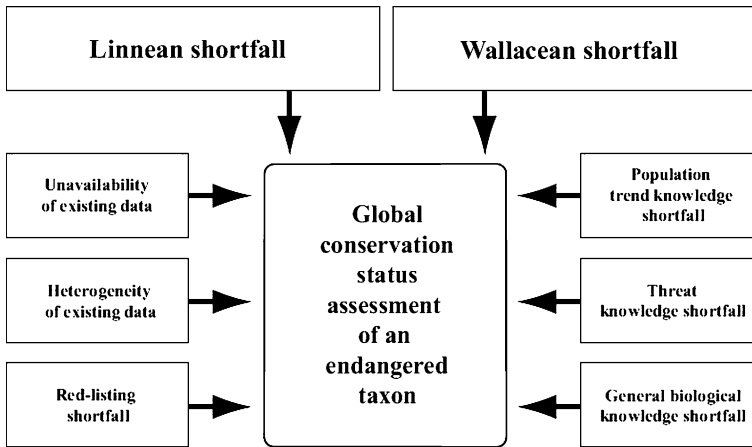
Linnean shortfall

Wallacean shortfall

Unavailability of existing data

Heterogeneity of existing data

Red-listing shortfall

Global conservation status assessment of an endangered taxon

Population trend knowledge shortfall

Threat knowledge shortfall

General biological knowledge shortfall